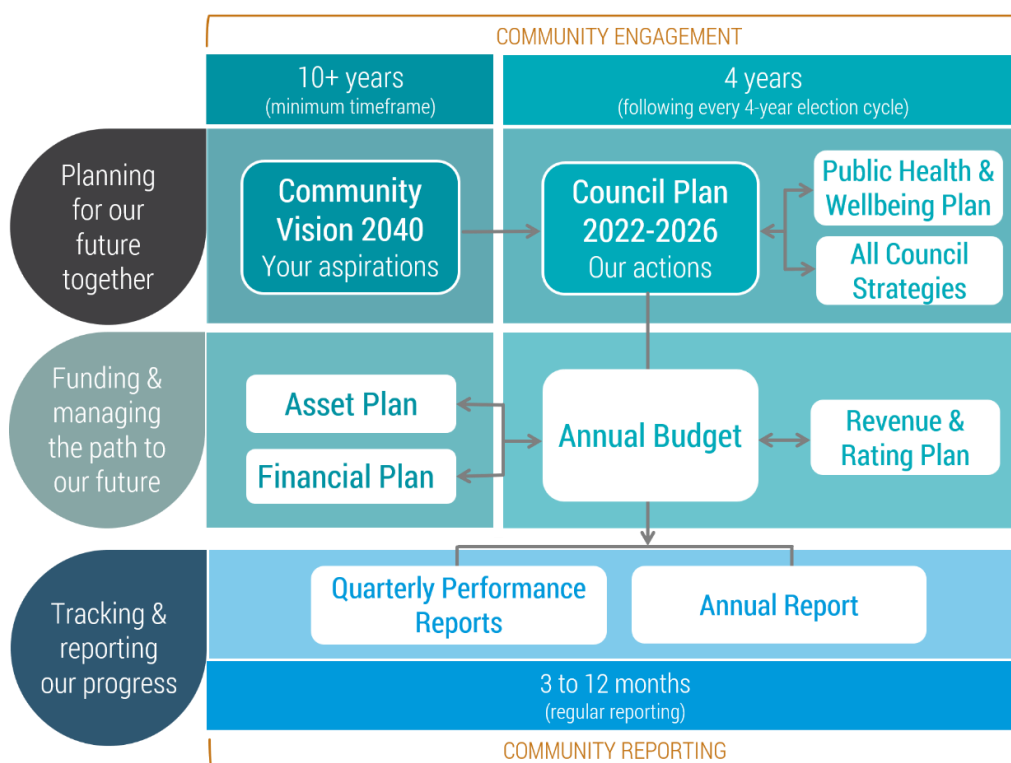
COMMUNITY ENGAGEMENT

10+ years
(minimum timeframe)

4 years
(following every 4-year election cycle)

Planning for our future together

Community Vision 2040
Your aspirations

Council Plan 2022-2026
Our actions

Public Health & Wellbeing Plan

All Council Strategies

Funding & managing the path to our future

Asset Plan

Financial Plan

Annual Budget

Revenue & Rating Plan

Tracking & reporting our progress

Quarterly Performance Reports

Annual Report

3 to 12 months
(regular reporting)

COMMUNITY REPORTING